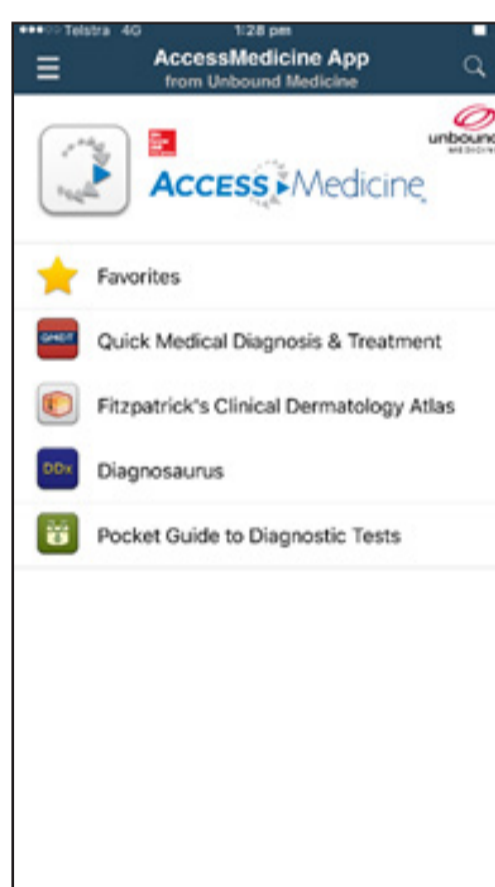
Telstra 4G 1:28 pm

AccessMedicine App
from Unbound Medicine

ACCESS Medicine

unbound
MEDICINE

Favorites

QMDT Quick Medical Diagnosis & Treatment

Fitzpatrick's Clinical Dermatology Atlas

DDx Diagnosaurus

Pocket Guide to Diagnostic Tests